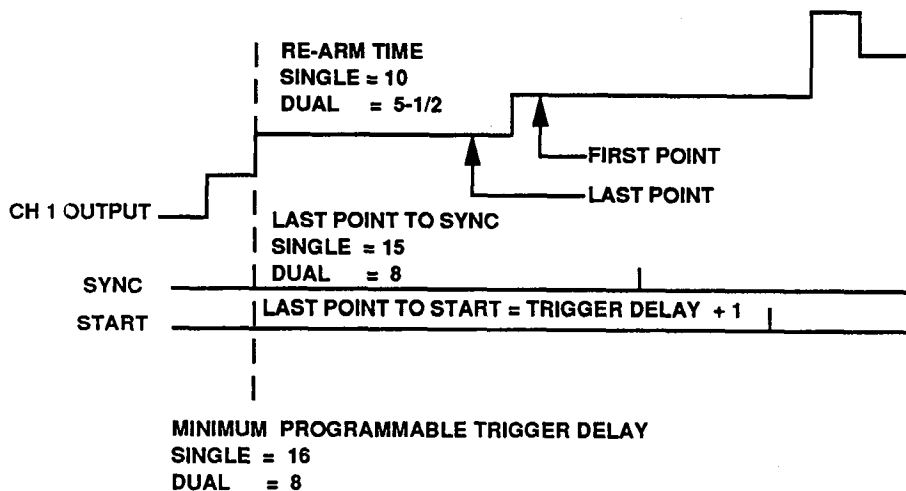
RE-ARM TIME
SINGLE = 10
DUAL = 5-1/2

FIRST POINT

LAST POINT

CH 1 OUTPUT

LAST POINT TO SYNC
SINGLE = 15
DUAL = 8

SYNC

START

LAST POINT TO START = TRIGGER DELAY + 1

MINIMUM PROGRAMMABLE TRIGGER DELAY
SINGLE = 16
DUAL = 8